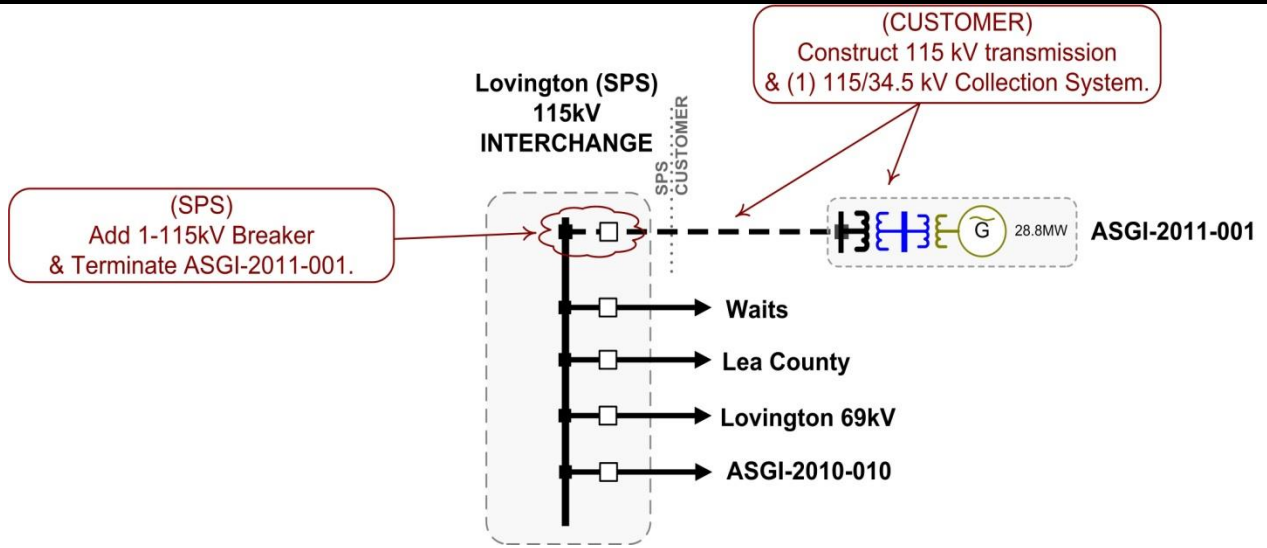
(CUSTOMER)
Construct 115 kV transmission
& (1) 115/34.5 kV Collection System.

Lovington (SPS)
115kV
INTERCHANGE

SPS
CUSTOMER

(SPS)
Add 1-115kV Breaker
& Terminate ASGI-2011-001.

G
28.8MW
ASGI-2011-001

Waits

Lea County

Lovington 69kV

ASGI-2010-010